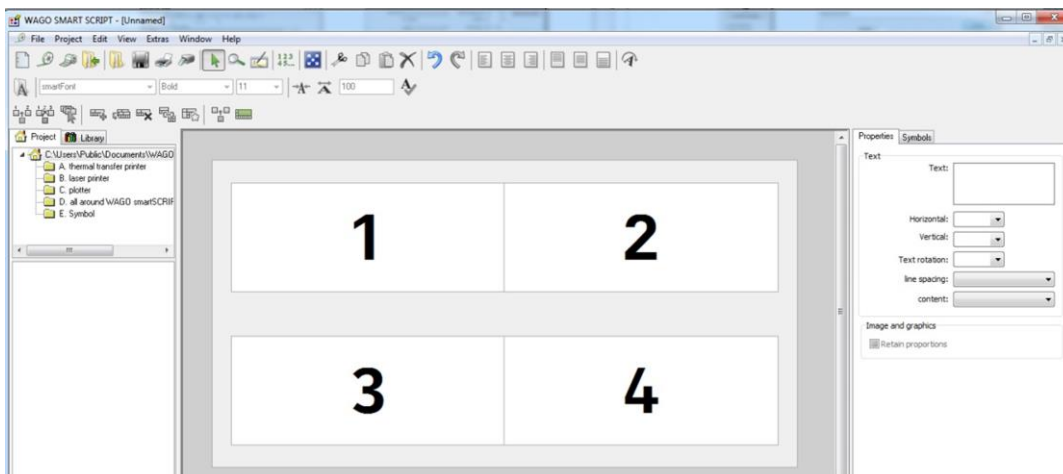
WAGO SMART SCRIPT - [Unnamed]

File Project Edit View Extras Window Help

smartFont Bold 11 100

Project Library

C:\Users\Public\Documents\WAGO
A. thermal transfer printer
B. laser printer
C. plotter
D. all around WAGO smartSCRIF
E. Symbol

1 2
3 4

Properties Symbols

Text
Text:
Horizontal:
Vertical:
Text rotation:
line spacing:
content:

Image and graphics
Retain proportions